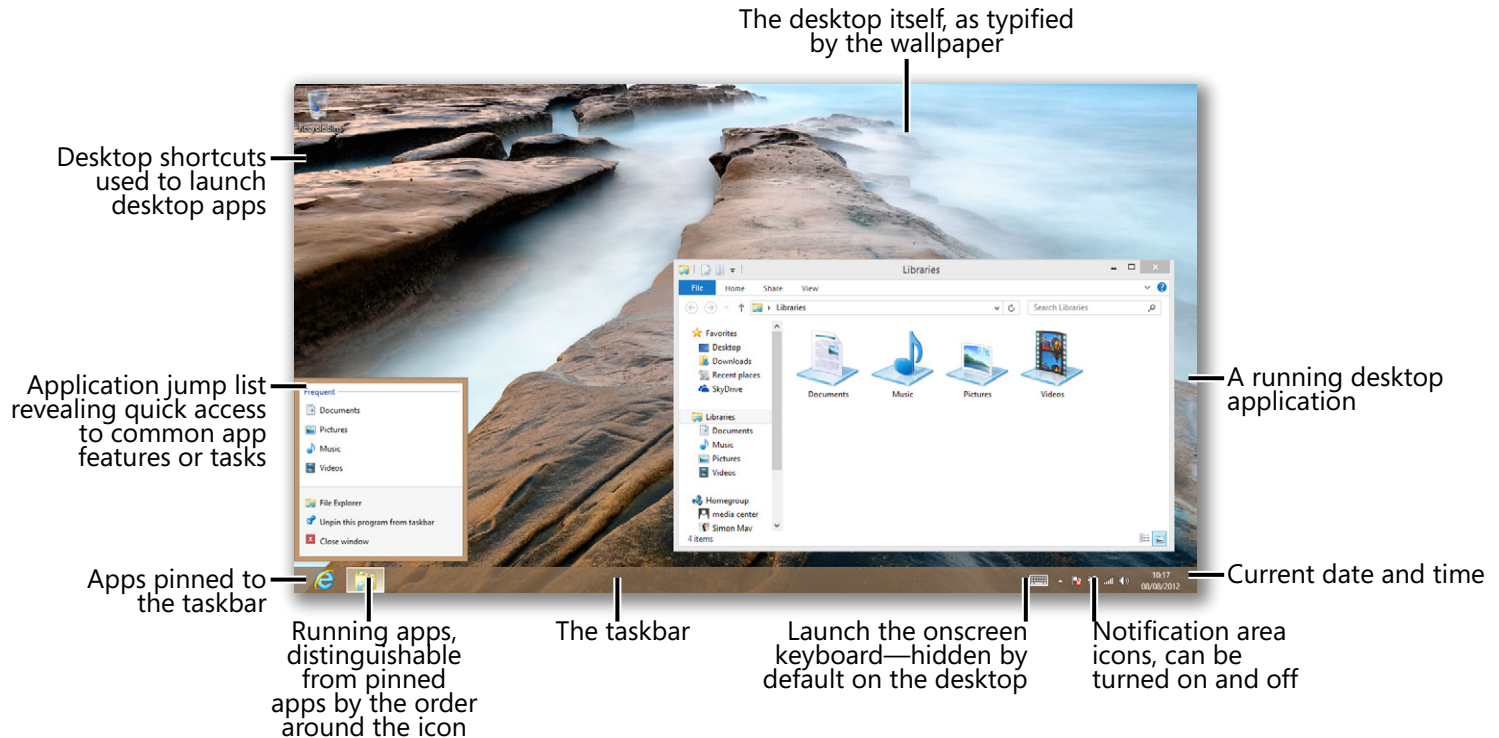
The desktop itself, as typified by the wallpaper

Recycle Bin

Desktop shortcuts used to launch desktop apps

Libraries

File Home Share View

Libraries

Search Libraries

Favorites
Desktop
Downloads
Recent places
SkyDrive

Libraries
Documents
Music
Pictures
Videos

Homegroup
media center
Simon Mav

4 items

Documents Music Pictures Videos

A running desktop application

Application jump list revealing quick access to common app features or tasks

Frequent
Documents
Pictures
Music
Videos

File Explorer
Unpin this program from taskbar
Close window

Apps pinned to the taskbar

10:17
08/08/2012

Current date and time

Running apps, distinguishable from pinned apps by the order around the icon

The taskbar

Launch the onscreen keyboard—hidden by default on the desktop

Notification area icons, can be turned on and off